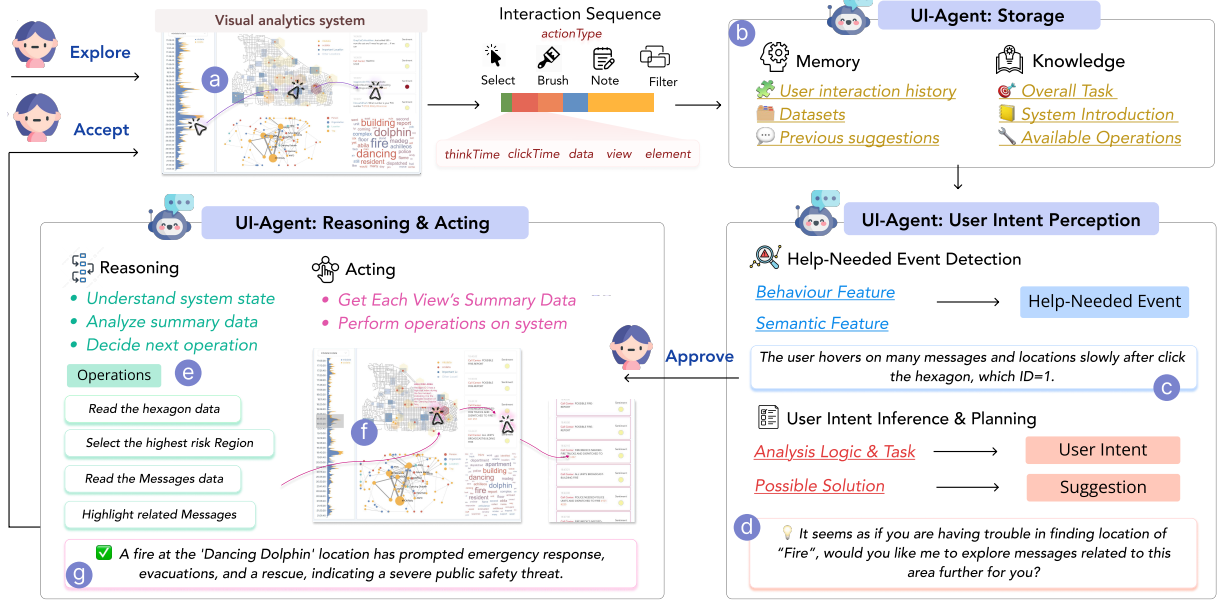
Explore

Accept

Visual analytics system

a

building dolphin fire dancing resident

Interaction Sequence

actionType

Select Brush Note Filter

thinkTime clickTime data view element

UI-Agent: Storage

b

Memory

User interaction history

Datasets

Previous suggestions

Knowledge

Overall Task

System Introduction

Available Operations

UI-Agent: Reasoning & Acting

Reasoning

• Understand system state

• Analyze summary data

• Decide next operation

Operations

e

Read the hexagon data

Select the highest risk Region

Read the Messages data

Highlight related Messages

Acting

• Get Each View's Summary Data

• Perform operations on system

f

building dancing fire dolphin apartment

✅ A fire at the 'Dancing Dolphin' location has prompted emergency response, evacuations, and a rescue, indicating a severe public safety threat.

g

UI-Agent: User Intent Perception

Help-Needed Event Detection

Behaviour Feature

Semantic Feature

Help-Needed Event

Approve

The user hovers on many messages and locations slowly after click the hexagon, which ID=1.

c

User Intent Inference & Planning

Analysis Logic & Task

User Intent

Possible Solution

Suggestion

d

💡 It seems as if you are having trouble in finding location of "Fire", would you like me to explore messages related to this area further for you?